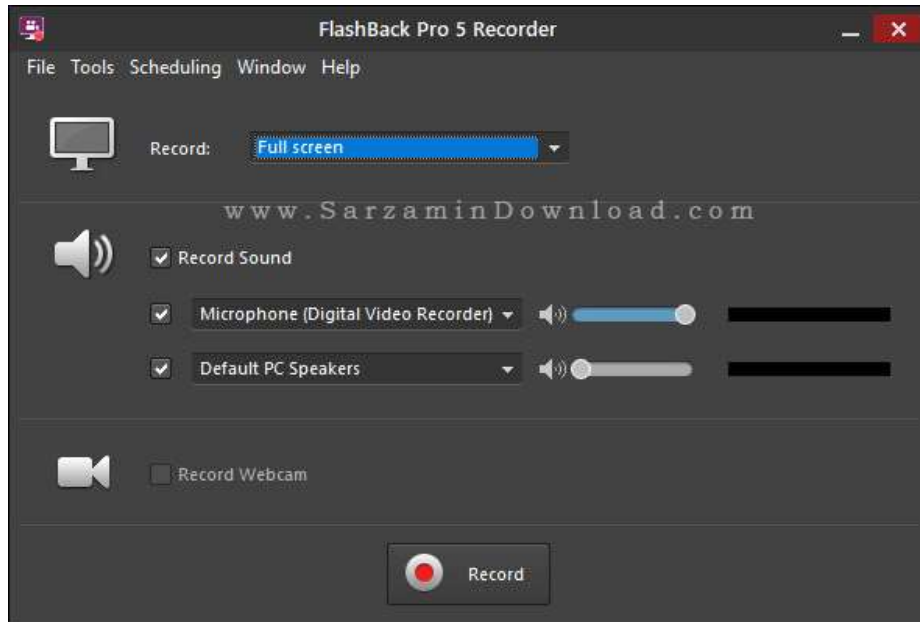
FlashBack Pro 5 Recorder

File Tools Scheduling Window Help

Record: Full screen

www.SarzaminDownload.com

Record Sound

Microphone (Digital Video Recorder)

Default PC Speakers

Record Webcam

Record